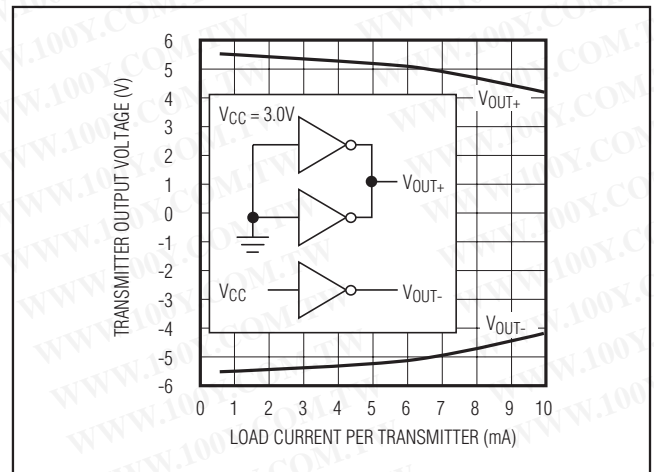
TRANSMITTER OUTPUT VOLTAGE (V)

6
5
4
3
2
1
0
-1
-2
-3
-4
-5
-6

$V_{OUT+}$

$V_{CC}$ = 3.0V

$V_{OUT+}$

$V_{CC}$

$V_{OUT-}$

$V_{OUT-}$

0 1 2 3 4 5 6 7 8 9 10

LOAD CURRENT PER TRANSMITTER (mA)

WWW.100Y.COM.TW